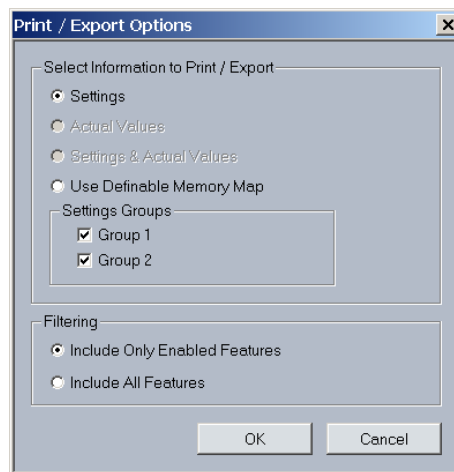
Print / Export Options

Select Information to Print / Export

Settings

Actual Values

Settings & Actual Values

Use Definable Memory Map

Settings Groups

Group 1

Group 2

Filtering

Include Only Enabled Features

Include All Features

OK

Cancel